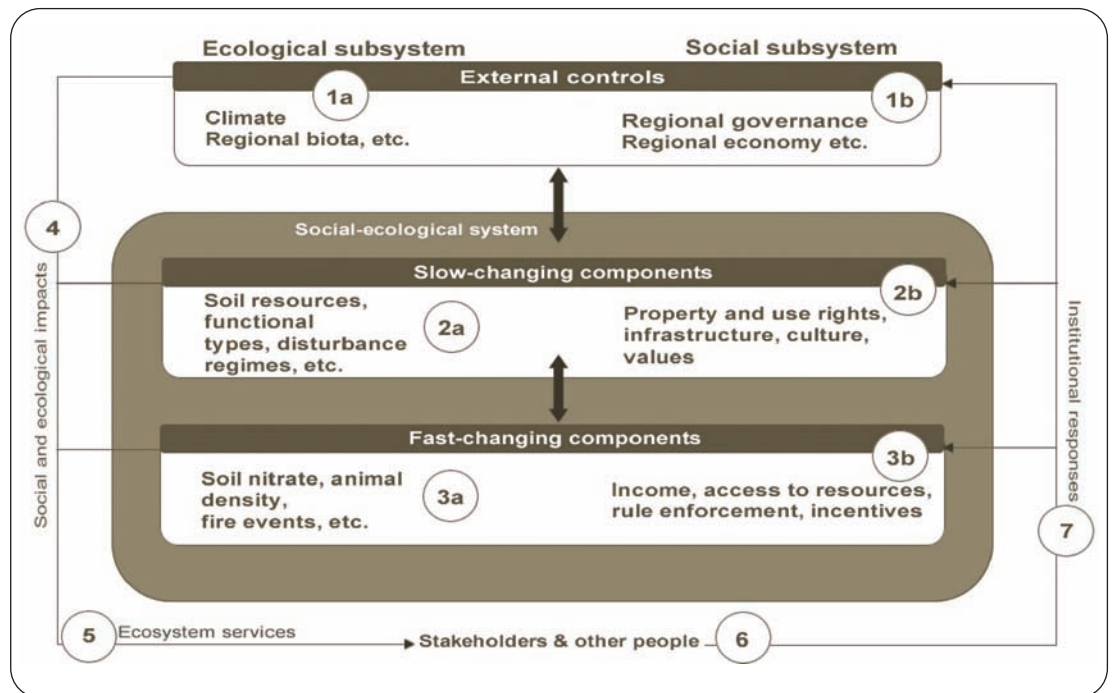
Ecological subsystem

Social subsystem

External controls

1a

1b

Climate
Regional biota, etc.

Regional governance
Regional economy etc.

4

Social-ecological system

Slow-changing components

2b

Soil resources, functional types, disturbance regimes, etc.

2a

Property and use rights, infrastructure, culture, values

Social and ecological impacts

Institutional responses

Fast-changing components

3b

Soil nitrate, animal density, fire events, etc.

3a

Income, access to resources, rule enforcement, incentives

7

5

Ecosystem services

Stakeholders & other people

6